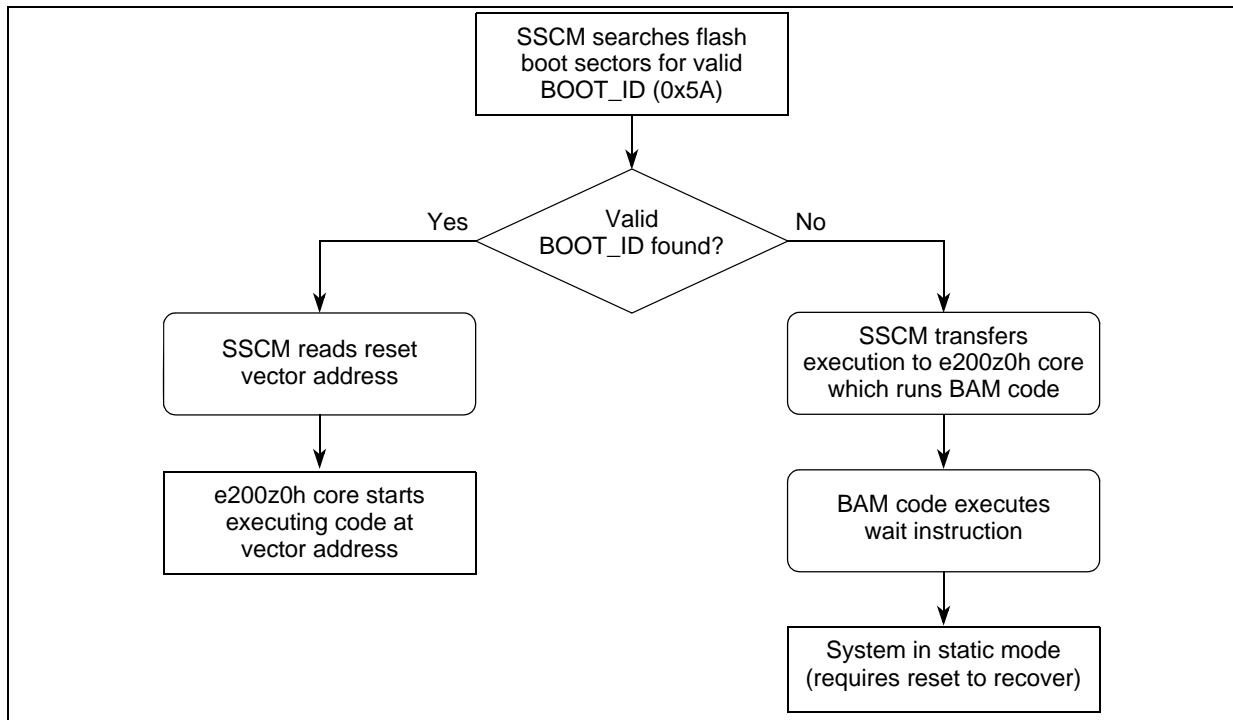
SSCM searches flash boot sectors for valid BOOT_ID (0x5A)

Valid BOOT_ID found?

Yes

No

SSCM reads reset vector address

e200z0h core starts executing code at vector address

SSCM transfers execution to e200z0h core which runs BAM code

BAM code executes wait instruction

System in static mode (requires reset to recover)